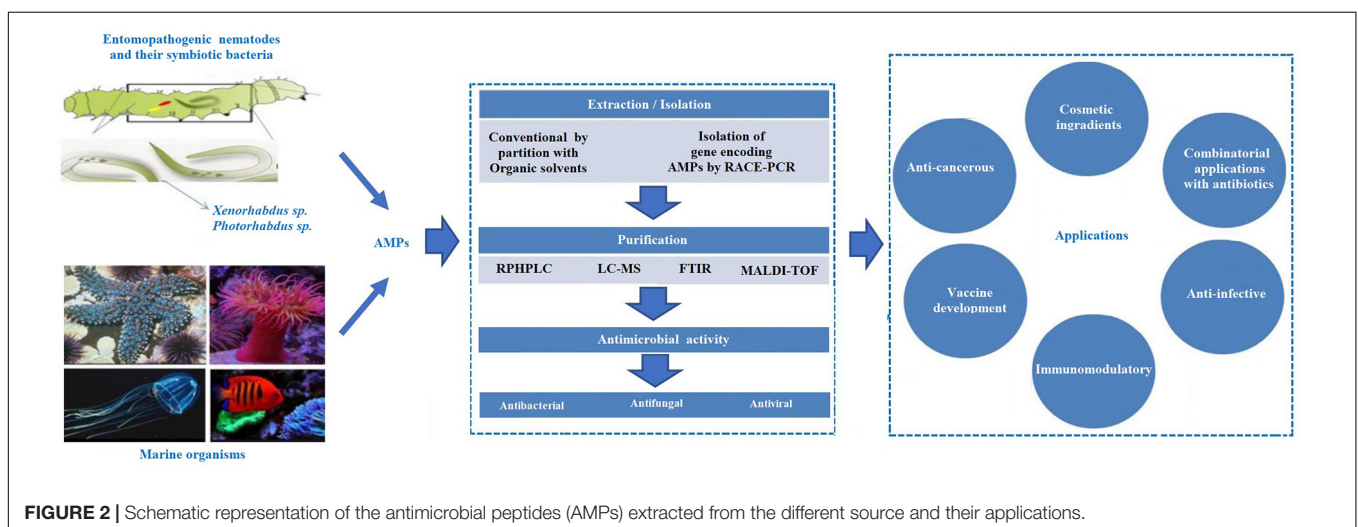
Entomopathogenic nematodes and their symbiotic bacteria

Xenorhabdus sp.
Photorhabdus sp.

Marine organisms

AMPs

Extraction / Isolation

Conventional by partition with Organic solvents

Isolation of gene encoding AMPs by RACE-PCR

Purification

RPHPLC LC-MS FTIR MALDI-TOF

Antimicrobial activity

Antibacterial Antifungal Antiviral

Cosmetic ingradients

Combinatorial applications with antibiotics

Anti-cancerous

Applications

Anti-infective

Vaccine development

Immunomodulatory

FIGURE 2 | Schematic representation of the antimicrobial peptides (AMPs) extracted from the different source and their applications.